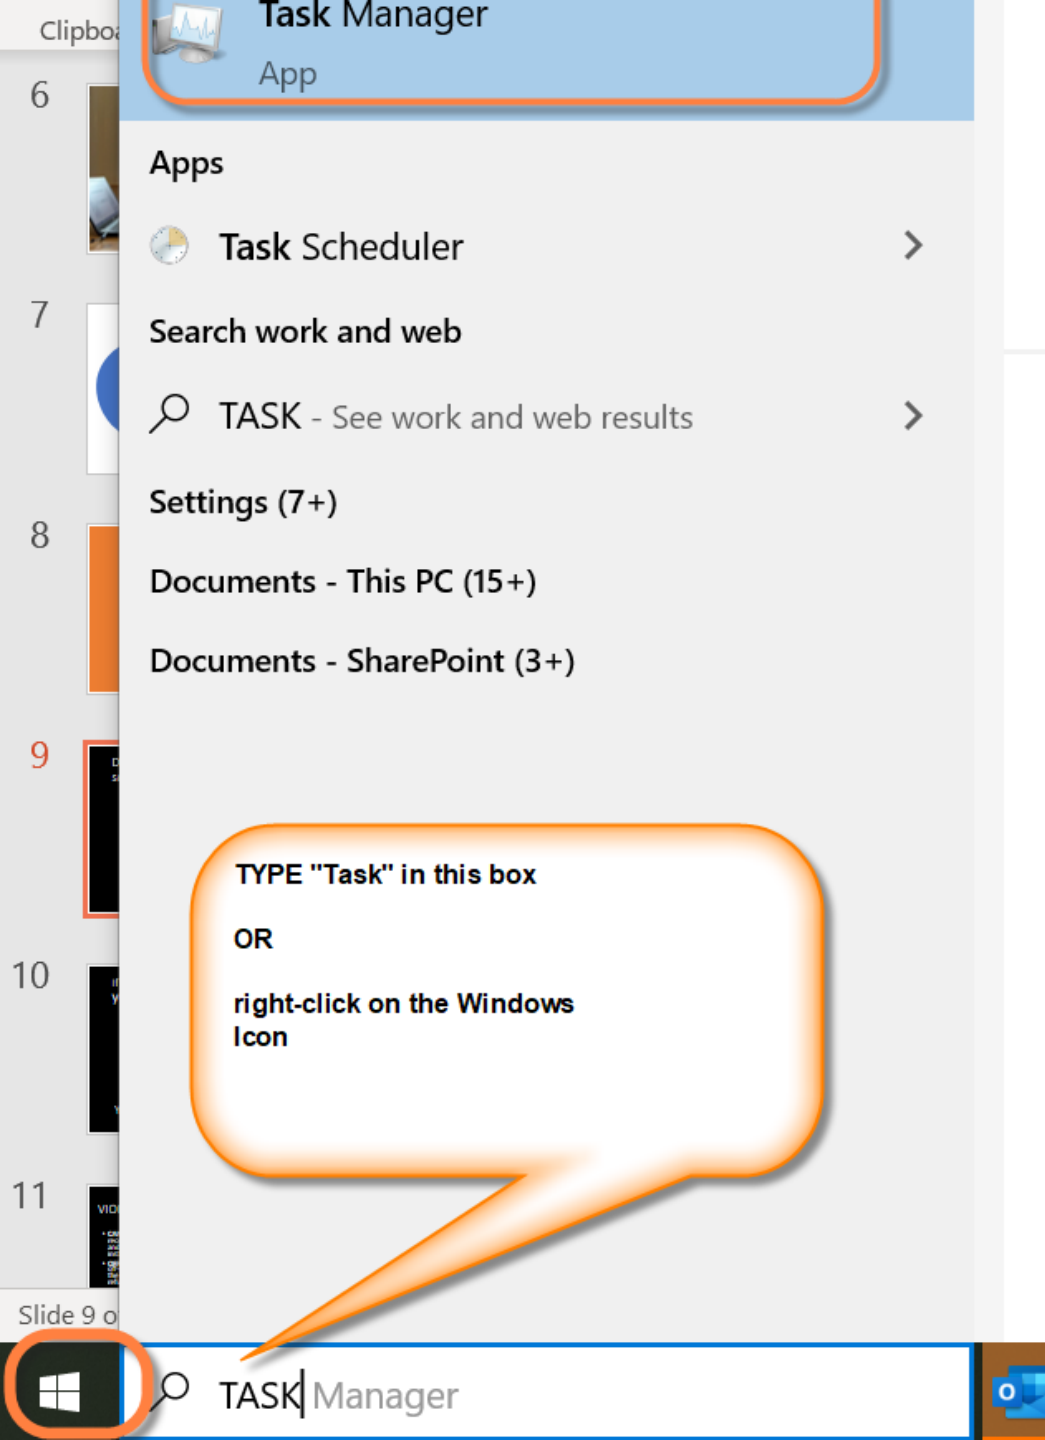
Clipbo
6
7
8
9
10
11
Slide 9 o

Task Manager
App

Apps

Task Scheduler

Search work and web

TASK - See work and web results

Settings (7+)

Documents - This PC (15+)

Documents - SharePoint (3+)

TYPE "Task" in this box

OR

right-click on the Windows Icon

TASK Manager